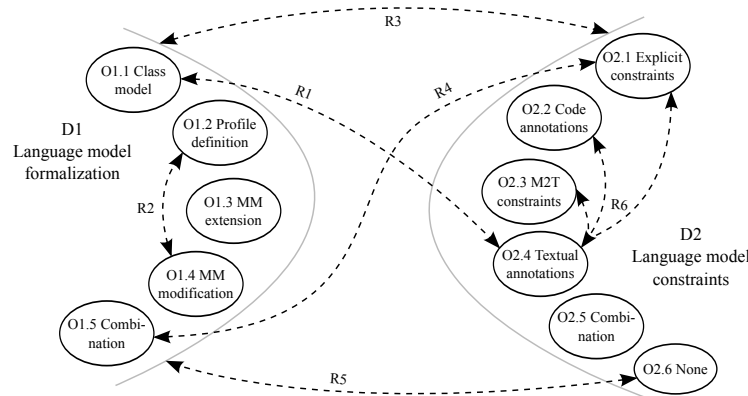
R3

O1.1 Class model

R1

R4

O2.1 Explicit constraints

D1 Language model formalization

O1.2 Profile definition

O2.2 Code annotations

R2

O1.3 MM extension

O2.3 M2T constraints

R6

O1.4 MM modification

O2.4 Textual annotations

D2 Language model constraints

O1.5 Combination

O2.5 Combination

R5

O2.6 None